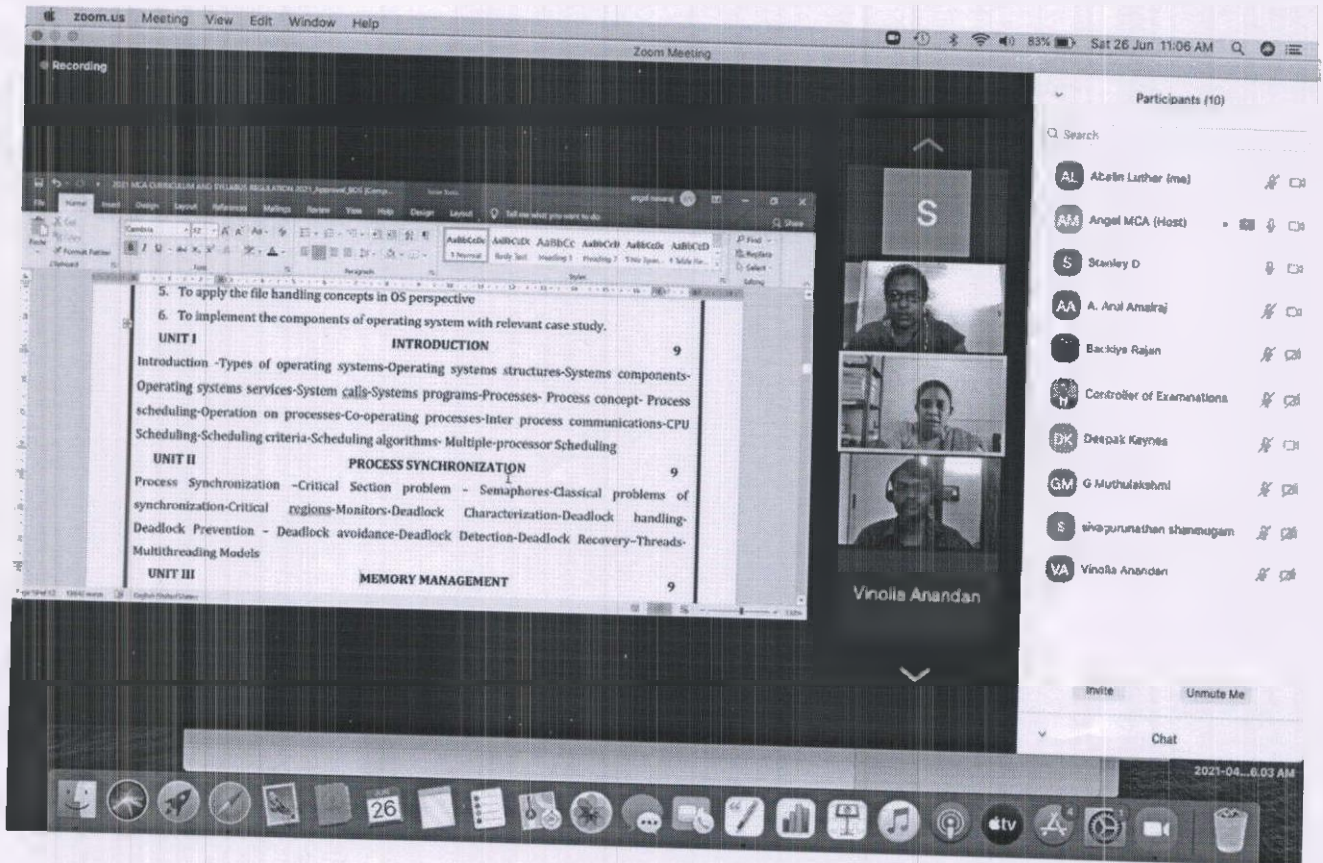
zoom.us Meeting View Edit Window Help
Sat 26 Jun 11:06 AM
Zoom Meeting
Recording

2021 MCA CURRICULUM AND SYLLABUS REGULATION 2021_Approved_BOS [Comp...
File Home Insert Design Layout References Mailings Review View Help Design Layout Tell me what you want to do
Share
Cut Copy Format Painter Paste Clipboard Font Paragraph Styles Editing
AaBbCcDc 1 Normal AaBbCcDc Body Text AaBbCc Heading 1 AaBbCcD Heading 2 AaBbCcDc Title Span AaBbCcD Table Pa
Find Replace Select

5. To apply the file handling concepts in OS perspective
6. To implement the components of operating system with relevant case study.
UNIT I INTRODUCTION 9
Introduction -Types of operating systems-Operating systems structures-Systems components-Operating systems services-System calls-Systems programs-Processes- Process concept- Process scheduling-Operation on processes-Co-operating processes-Inter process communications-CPU Scheduling-Scheduling criteria-Scheduling algorithms- Multiple-processor Scheduling
UNIT II PROCESS SYNCHRONIZATION 9
Process Synchronization -Critical Section problem - Semaphores-Classical problems of synchronization-Critical regions-Monitors-Deadlock Characterization-Deadlock handling-Deadlock Prevention - Deadlock avoidance-Deadlock Detection-Deadlock Recovery-Threads-Multithreading Models
UNIT III MEMORY MANAGEMENT 9

S
Vinolia Anandan

Participants (10)
Search
AL Abelin Luther (me)
AM Angel MCA (Host)
S Stanley D
AA A. Arul Amalraj
Backiya Rajan
Controller of Examinations
DK Deepak Kaynes
GM G Muthulakshmi
S sivagurunathan shanmugam
VA Vinolia Anandan
Invite
Unmute Me
Chat
2021-04...6.03 AM
26